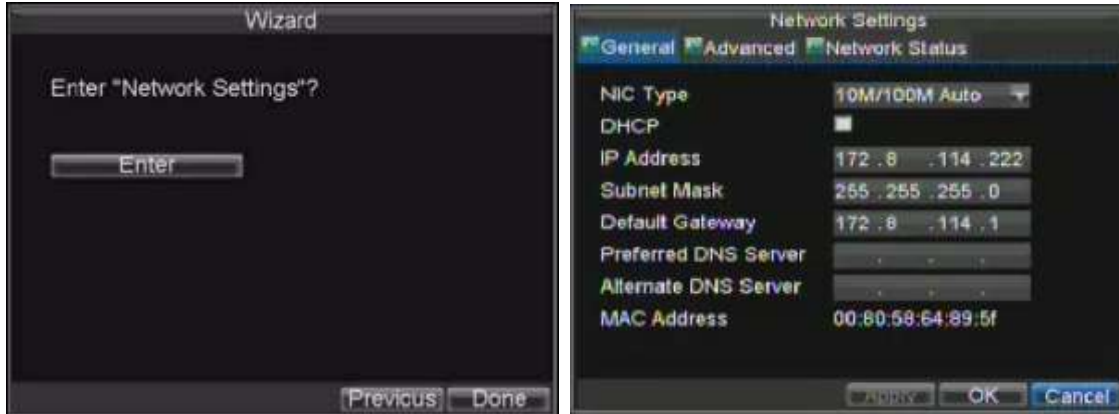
Wizard

Enter "Network Settings"?

Enter

Previous Done

Network Settings

General Advanced Network Status

| | |
|---|---|
| NIC Type | 10M/100M Auto |
| DHCP | |
| IP Address | 172 . 8 . 114 . 222 |
| Subnet Mask | 255 . 255 . 255 . 0 |
| Default Gateway | 172 . 8 . 114 . 1 |
| Preferred DNS Server | . . . |
| Alternate DNS Server | . . . |
| MAC Address | 00:80:58:64:89:5f |

Apply OK Cancel